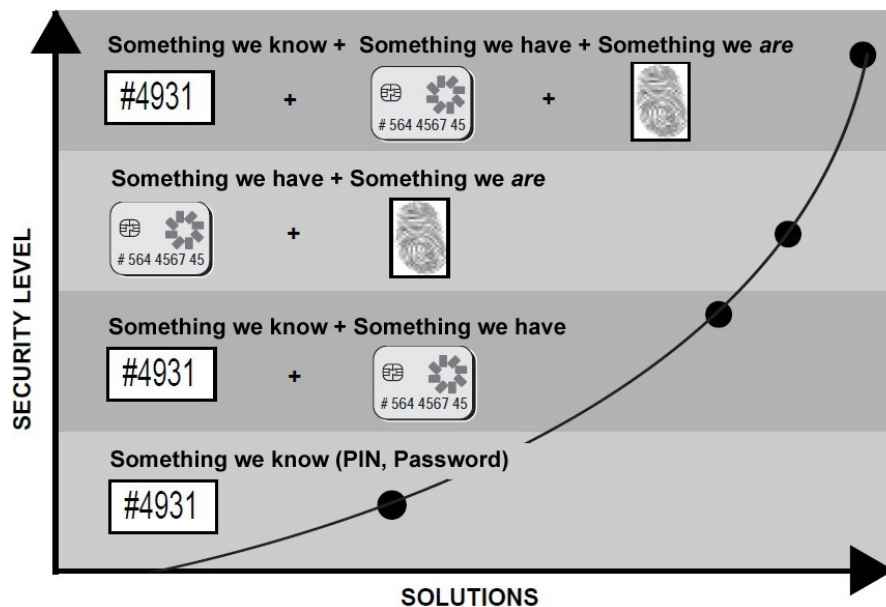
Something we know + Something we have + Something we *are*

#4931 + # 564 4567 45 +

Something we have + Something we *are*

# 564 4567 45 +

Something we know + Something we have

#4931 + # 564 4567 45

Something we know (PIN, Password)

#4931

SECURITY LEVEL

SOLUTIONS